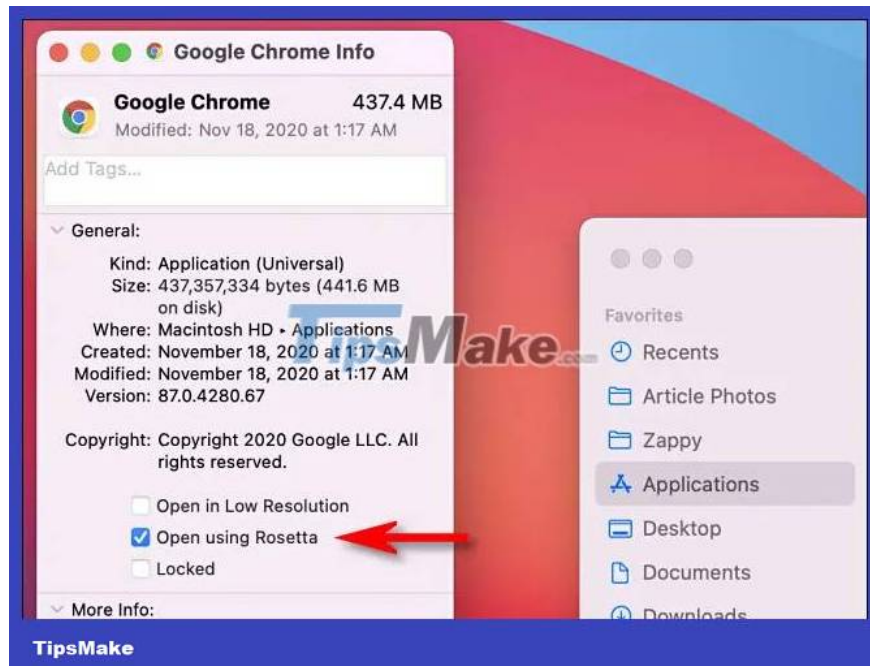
Google Chrome Info

Google Chrome 437.4 MB
Modified: Nov 18, 2020 at 1:17 AM

Add Tags...

General:

Kind: Application (Universal)
Size: 437,357,334 bytes (441.6 MB on disk)
Where: Macintosh HD ▸ Applications
Created: November 18, 2020 at 1:17 AM
Modified: November 18, 2020 at 1:17 AM
Version: 87.0.4280.67

Copyright: Copyright 2020 Google LLC. All rights reserved.

Open in Low Resolution
Open using Rosetta
Locked

More Info:

TipsMake.com

Favorites
Recents
Article Photos
Zappy
Applications
Desktop
Documents
Downloads

TipsMake